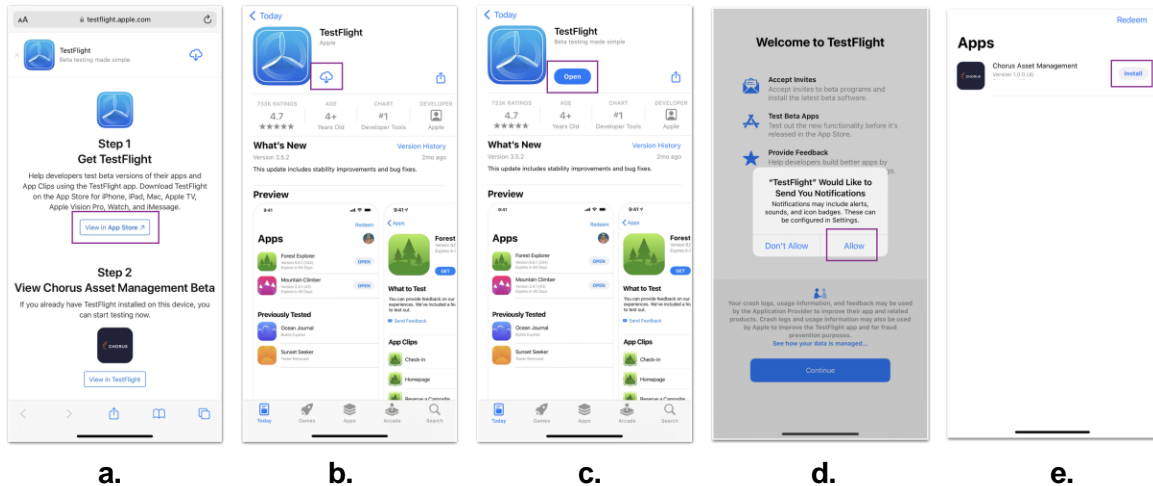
AA testflight.apple.com

TestFlight
Beta testing made simple

Step 1
Get TestFlight
Help developers test beta versions of their apps and App Clips using the TestFlight app. Download TestFlight on the App Store for iPhone, iPad, Mac, Apple TV, Apple Vision Pro, Watch, and iMessage.

View in App Store ↗

Step 2
View Chorus Asset Management Beta
If you already have TestFlight installed on this device, you can start testing now.

CHORUS

View in TestFlight

a.

< Today

TestFlight
Apple

733K RATINGS 4.7 ★★★★★ | AGE 4+ Years Old | CHART #1 Developer Tools | DEVELOPER Apple

What's New
Version History
Version 3.5.2
2mo ago
This update includes stability improvements and bug fixes.

Preview

9:41
Redeem
Apps
Forest Explorer
OPEN
Mountain Climber
OPEN
Previously Tested
Ocean Journal
Sunset Seeker

9:41
Apps
Forest
GET
What to Test
You can provide feedback on our experiences. We've included a fe to test out.
Send Feedback
App Clips
Check-in
Homepage
Reserve a Campsite

Today Games Apps Arcade Search

b.

< Today

TestFlight
Beta testing made simple

Open

733K RATINGS 4.7 ★★★★★ | AGE 4+ Years Old | CHART #1 Developer Tools | DEVELOPER Apple

What's New
Version History
Version 3.5.2
2mo ago
This update includes stability improvements and bug fixes.

Preview

9:41
Redeem
Apps
Forest Explorer
OPEN
Mountain Climber
OPEN
Previously Tested
Ocean Journal
Sunset Seeker

9:41
Apps
Forest
GET
What to Test
You can provide feedback on our experiences. We've included a fe to test out.
Send Feedback
App Clips
Check-in
Homepage
Reserve a Campsite

Today Games Apps Arcade Search

c.

Welcome to TestFlight

Accept Invites
Accept invites to beta programs and install the latest beta software.

Test Beta Apps
Test out the new functionality before it's released in the App Store.

Provide Feedback
Help developers build better apps by

"TestFlight" Would Like to Send You Notifications
Notifications may include alerts, sounds, and icon badges. These can be configured in Settings.

Don't Allow
Allow

Your crash logs, usage information, and feedback may be used by the Application Provider to improve their app and related products. Crash logs and usage information may also be used by Apple to improve the TestFlight app and for fraud prevention purposes.
See how your data is managed...

Continue

d.

Redeem

Apps

Chorus Asset Management
Version 1.0.0 (4)
Install

e.